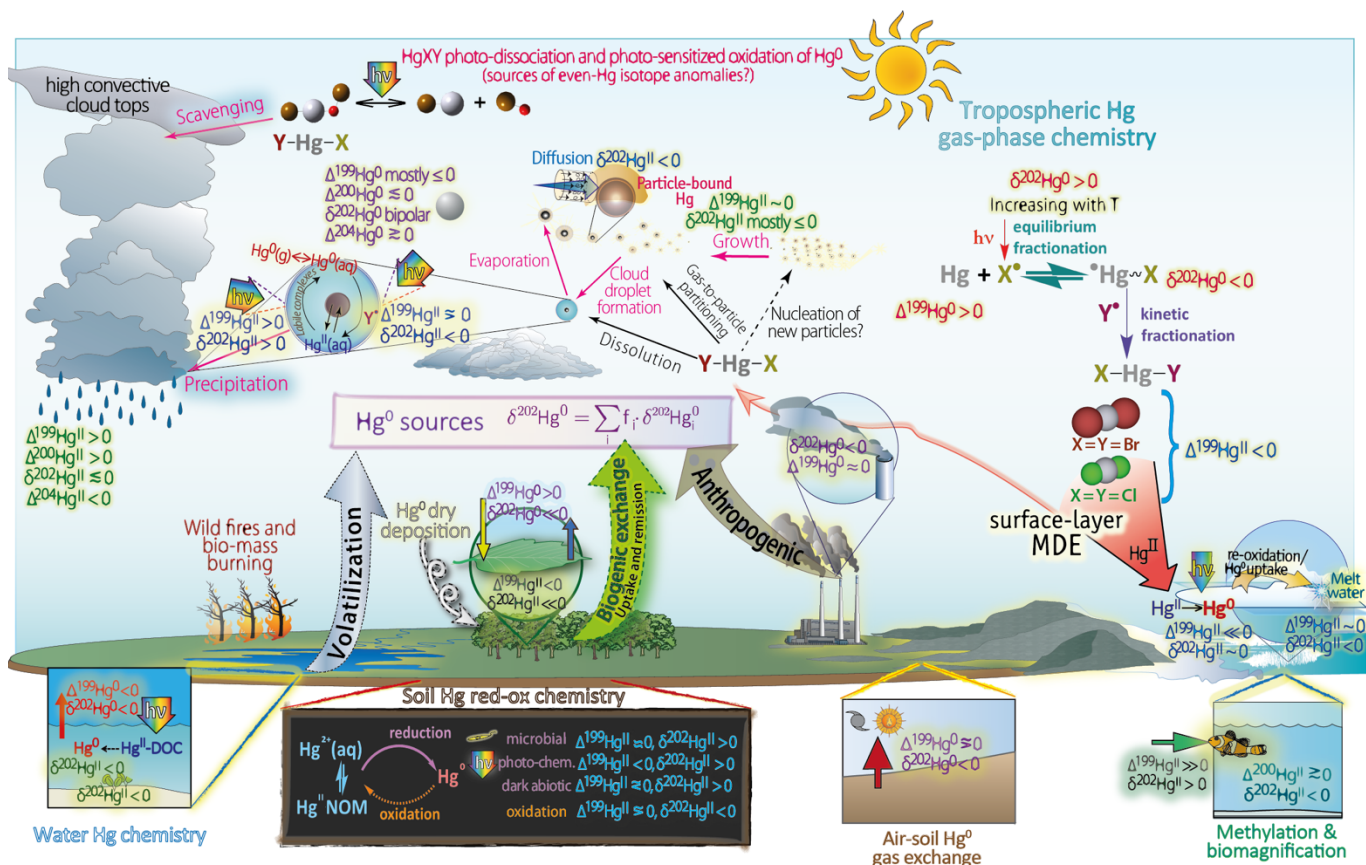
HgXY photo-dissociation and photo-sensitized oxidation of $Hg^0$
(sources of even-Hg isotope anomalies?)

high convective cloud tops

Scavenging

hν

Y–Hg–X

Tropospheric Hg gas-phase chemistry

Diffusion $\delta^{202}Hg^{II} < 0$

Particle-bound Hg

$\Delta^{199}Hg^{II} \sim 0$
$\delta^{202}Hg^{II}$ mostly $\leq 0$

$\Delta^{199}Hg^0$ mostly $\leq 0$
$\Delta^{200}Hg^0 \lesssim 0$
$\delta^{202}Hg^0$ bipolar
$\Delta^{204}Hg^0 \gtrsim 0$

Growth.

Evaporation

$Hg^0(g) \leftrightarrow Hg^0(aq)$

labile complexes

hν

hν

$Y^{\bullet}$

$Hg^{II}(aq)$

$\Delta^{199}Hg^{II} \gtrsim 0$
$\delta^{202}Hg^{II} < 0$

$\Delta^{199}Hg^{II} > 0$
$\delta^{202}Hg^{II} > 0$

Cloud droplet formation

Gas-to-particle partitioning

Nucleation of new particles?

Dissolution

Y–Hg–X

Precipitation

$\delta^{202}Hg^0 > 0$
Increasing with T

hν

equilibrium fractionation

$Hg + X^{\bullet} \rightleftharpoons {}^{\bullet}Hg{\sim}X$

$\delta^{202}Hg^0 < 0$

$\Delta^{199}Hg^0 > 0$

$Y^{\bullet}$

kinetic fractionation

X–Hg–Y

X = Y = Br

X = Y = Cl

$\Delta^{199}Hg^{II} < 0$

$\Delta^{199}Hg^{II} > 0$
$\Delta^{200}Hg^{II} > 0$
$\delta^{202}Hg^{II} \lesssim 0$
$\Delta^{204}Hg^{II} < 0$

$Hg^0$ sources $\delta^{202}Hg^0 = \sum_i f_i \cdot \delta^{202}Hg_i^0$

$\delta^{202}Hg^0 < 0$
$\Delta^{199}Hg^0 \approx 0$

Volatilization

$Hg^0$ dry deposition

$\Delta^{199}Hg^0 > 0$
$\delta^{202}Hg^0 \ll 0$

$\Delta^{199}Hg^{II} < 0$
$\delta^{202}Hg^{II} \ll 0$

Biogenic exchange
Uptake and remission

Anthropogenic

surface-layer MDE

$Hg^{II}$

Wild fires and bio-mass burning

hν

re-oxidation/ $Hg^0$ uptake

Melt water

$Hg^{II} \rightarrow Hg^0$

$\Delta^{199}Hg^{II} \ll 0$
$\delta^{202}Hg^{II} \sim 0$

$\Delta^{199}Hg^{II} \sim 0$
$\delta^{202}Hg^{II} < 0$

$\Delta^{199}Hg^0 < 0$
$\delta^{202}Hg^0 < 0$

hν

$Hg^0$ ←-- $Hg^{II}$-DOC

$\delta^{202}Hg^{II} < 0$

$\delta^{202}Hg^{II} < 0$

Water Hg chemistry

Soil Hg red-ox chemistry

$Hg^{2+}(aq)$

$Hg^{II}$ NOM

reduction

oxidation

$Hg^0$

microbial $\Delta^{199}Hg^{II} \approx 0, \delta^{202}Hg^{II} > 0$
photo-chem. $\Delta^{199}Hg^{II} < 0, \delta^{202}Hg^{II} > 0$
dark abiotic $\Delta^{199}Hg^{II} \gtrsim 0, \delta^{202}Hg^{II} > 0$
oxidation $\Delta^{199}Hg^{II} \lesssim 0, \delta^{202}Hg^{II} < 0$

$\Delta^{199}Hg^0 \gtrsim 0$
$\delta^{202}Hg^0 < 0$

Air-soil $Hg^0$ gas exchange

$\Delta^{199}Hg^{II} \gg 0$
$\delta^{202}Hg^{II} > 0$

$\Delta^{200}Hg^{II} \gtrsim 0$
$\delta^{202}Hg^{II} < 0$

Methylation & biomagnification